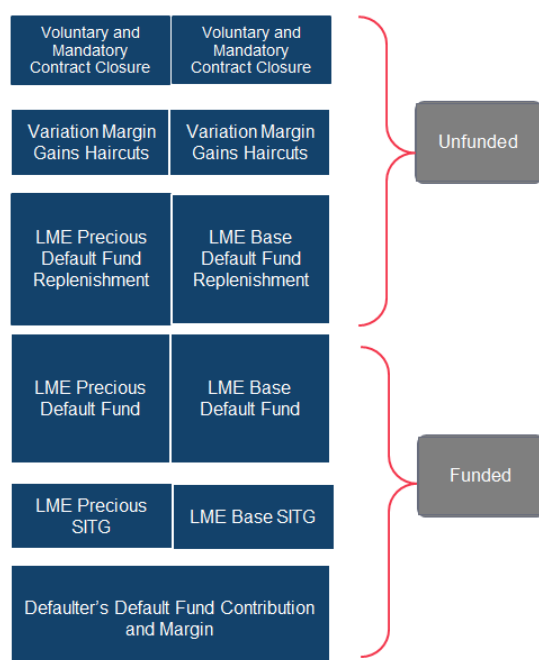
Voluntary and Mandatory Contract Closure

Voluntary and Mandatory Contract Closure

Variation Margin Gains Haircuts

Variation Margin Gains Haircuts

LME Precious Default Fund Replenishment

LME Base Default Fund Replenishment

Unfunded

LME Precious Default Fund

LME Base Default Fund

LME Precious SITG

LME Base SITG

Defaulter's Default Fund Contribution and Margin

Funded